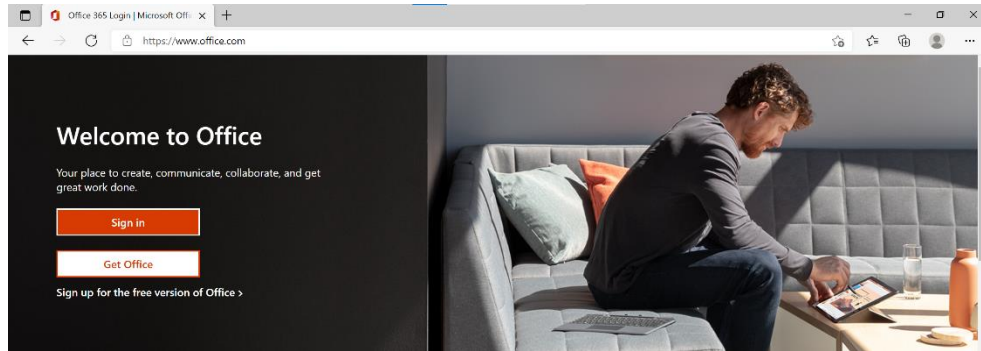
Office 365 Login | Microsoft Offic ×

https://www.office.com

Welcome to Office

Your place to create, communicate, collaborate, and get great work done.

Sign in

Get Office

Sign up for the free version of Office ›